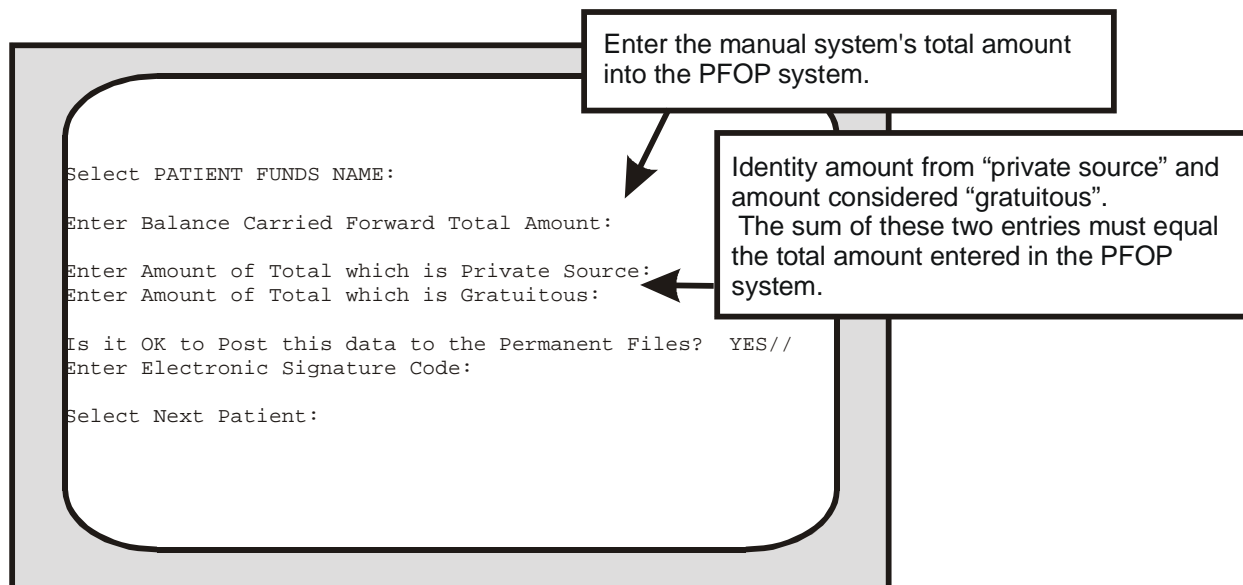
Enter the manual system's total amount into the PFOP system.

Select PATIENT FUNDS NAME:

Enter Balance Carried Forward Total Amount:

Enter Amount of Total which is Private Source:
Enter Amount of Total which is Gratuitous:

Is it OK to Post this data to the Permanent Files? YES//
Enter Electronic Signature Code:

Select Next Patient:

Identity amount from “private source” and amount considered “gratuitous”.
The sum of these two entries must equal the total amount entered in the PFOP system.